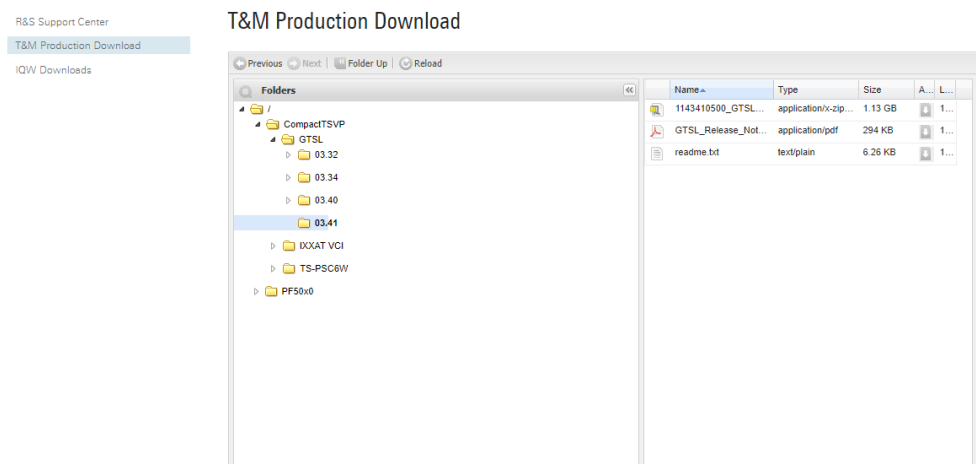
R&S Support Center
T&M Production Download
IQW Downloads

T&M Production Download

Previous | Next | Folder Up | Reload

Folders

/
CompactTSVP
GTSL
03.32
03.34
03.40
03.41
IXXAT VCI
TS-PSC6W
PF50x0

| Name | Type | Size | A... | L... |
|---|---|---|---|---|
| 1143410500_GTSL... | application/x-zip... | 1.13 GB | | 1... |
| GTSL_Release_Not... | application/pdf | 294 KB | | 1... |
| readme.txt | text/plain | 6.26 KB | | 1... |